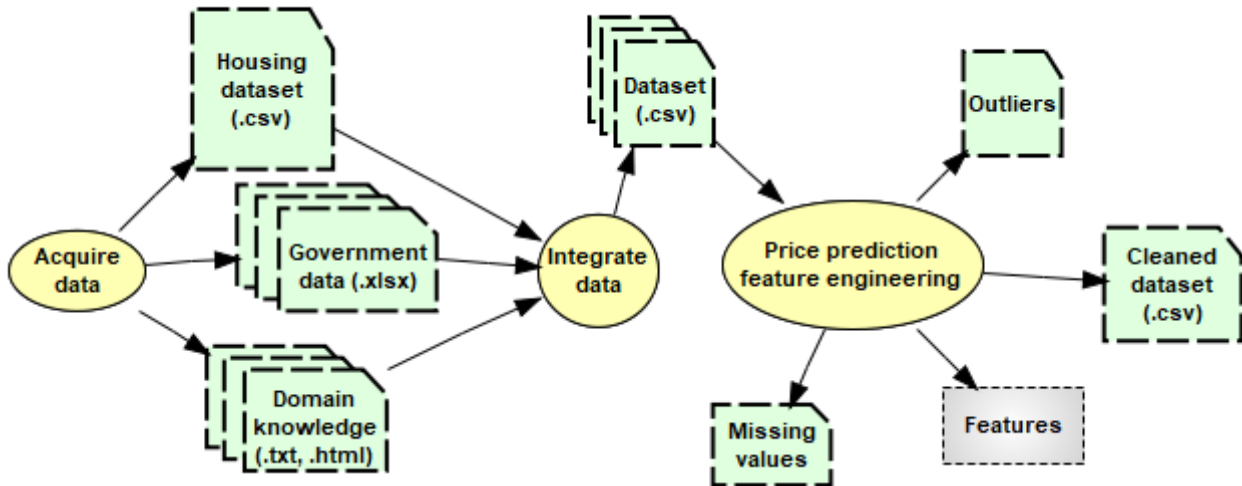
Housing dataset (.csv)

Acquire data

Government data (.xlsx)

Domain knowledge (.txt, .html)

Integrate data

Dataset (.csv)

Price prediction feature engineering

Outliers

Cleaned dataset (.csv)

Missing values

Features